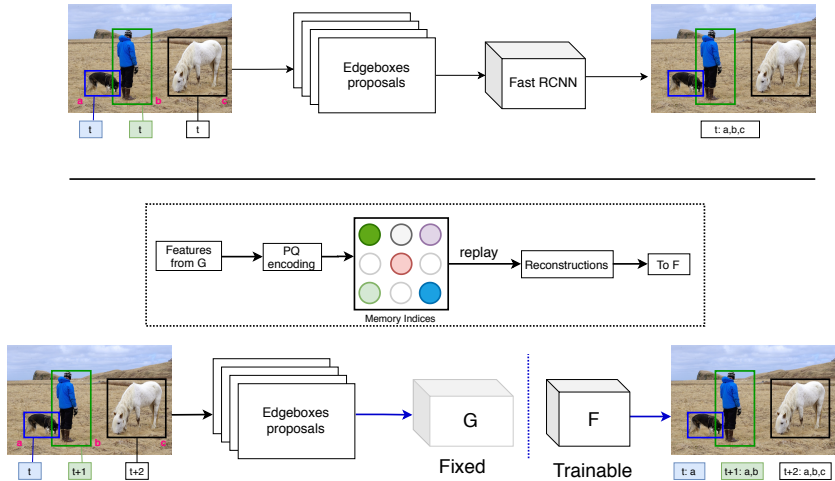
a b c

t t t

Edgeboxes proposals

Fast RCNN

t: a,b,c

Features from G

PQ encoding

Memory Indices

replay

Reconstructions

To F

a b c

t t+1 t+2

Edgeboxes proposals

G

Fixed

F

Trainable

t: a

t+1: a,b

t+2: a,b,c